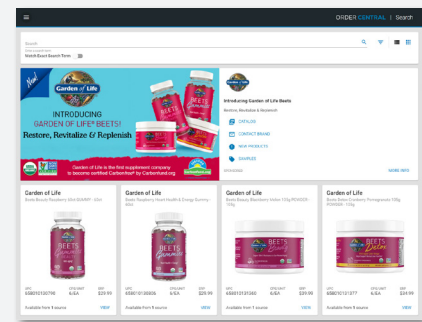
ORDER CENTRAL | Search

Search

Match Exact Search Terms

New!

Garden of Life

INTRODUCING GARDEN OF LIFE® BEETS!

Restore, Revitalize & Replenish

Garden of Life is the first supplement company to become certified Carbonfree® by Carbonfund.org

Introducing Garden of Life Beets

Restore, Revitalize & Replenish

CATALOG

CONTACT BRAND

NEW PRODUCTS

SAMPLES

MORE INFO

Garden of Life
Beets Beauty Raspberry Skin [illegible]

UPC 658010130796 CPG UNIT 6/EA SRP $39.99

Available from 5 source VIEW

Garden of Life
Beets Beauty Raspberry Heart Health & Energy Gummy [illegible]

UPC 658010130808 CPG UNIT 6/EA SRP $29.99

Available from 5 source VIEW

Garden of Life
Beets Beauty Blackberry Melon 150g POWDER 150g

UPC 658010131330 CPG UNIT 6/EA SRP $39.99

Available from 1 source VIEW

Garden of Life
Beets Detox Cranberry Pomegranate 150g POWDER 150g

UPC 658010131377 CPG UNIT 6/EA SRP $34.99

Available from 5 source VIEW